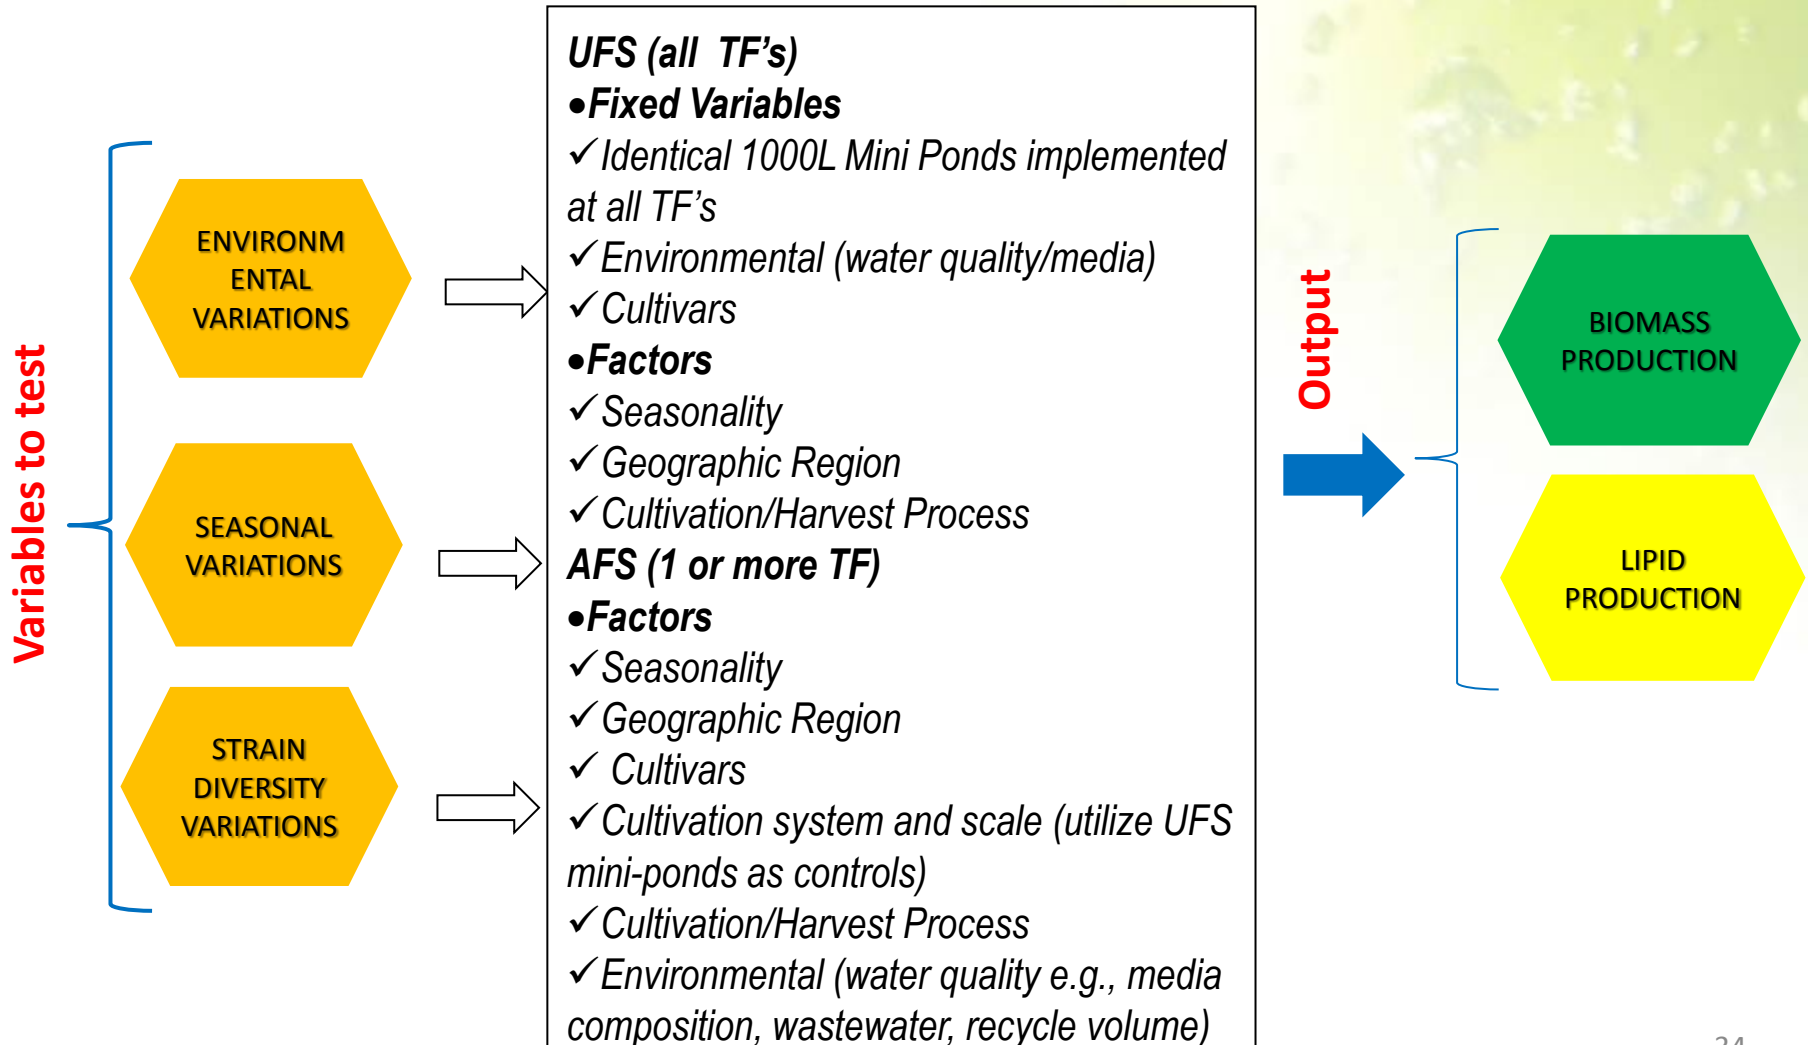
Variables to test

ENVIRONMENTAL VARIATIONS

SEASONAL VARIATIONS

STRAIN DIVERSITY VARIATIONS

UFS (all TF's)
•Fixed Variables
✓Identical 1000L Mini Ponds implemented at all TF's
✓Environmental (water quality/media)
✓Cultivars
•Factors
✓Seasonality
✓Geographic Region
✓Cultivation/Harvest Process
AFS (1 or more TF)
•Factors
✓Seasonality
✓Geographic Region
✓ Cultivars
✓Cultivation system and scale (utilize UFS mini-ponds as controls)
✓Cultivation/Harvest Process
✓Environmental (water quality e.g., media composition, wastewater, recycle volume)

Output

BIOMASS PRODUCTION

LIPID PRODUCTION

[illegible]